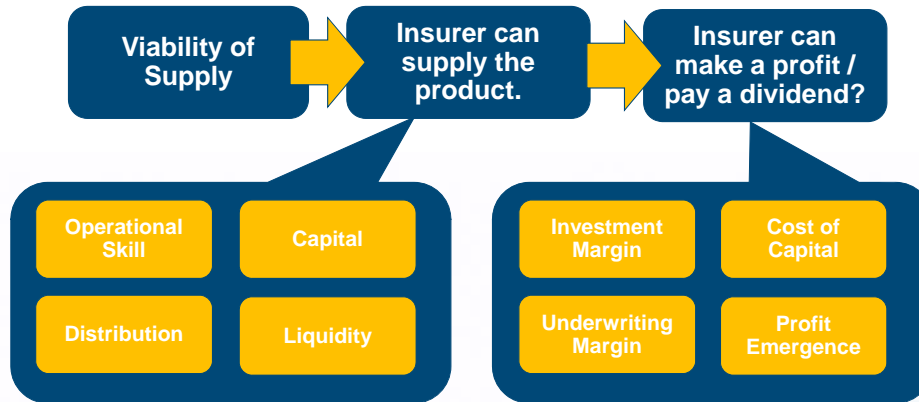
Viability of Supply

Insurer can supply the product.

Insurer can make a profit / pay a dividend?

Operational Skill

Capital

Distribution

Liquidity

Investment Margin

Cost of Capital

Underwriting Margin

Profit Emergence